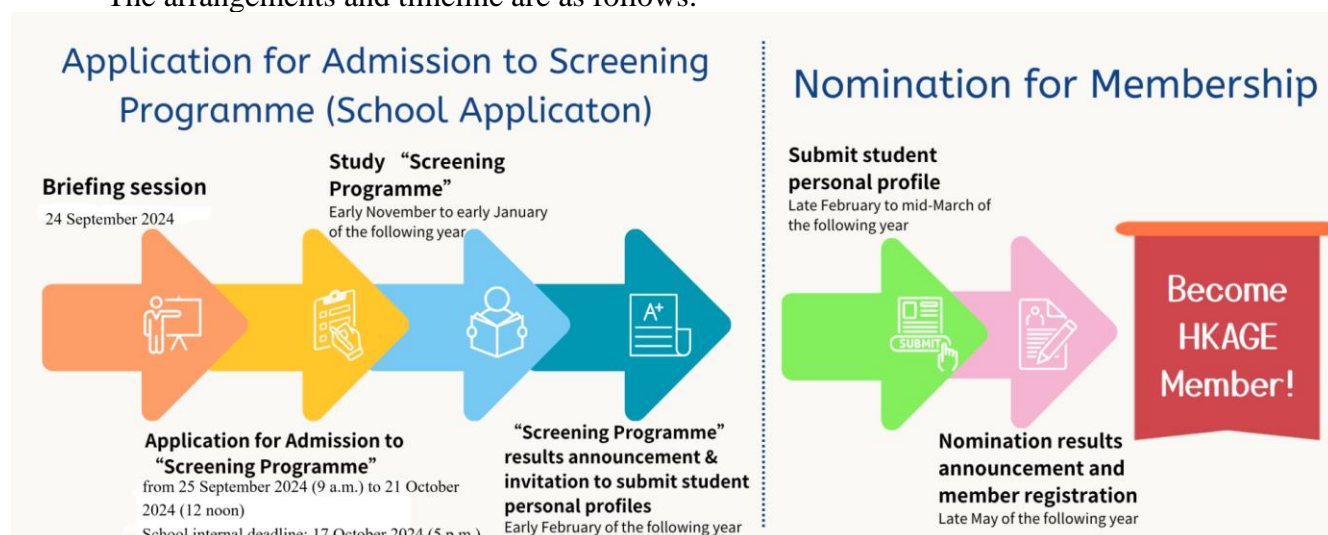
The arrangements and timeline are as follows:

Application for Admission to Screening Programme (School Applicaton)

Briefing session
24 September 2024

Study "Screening Programme"
Early November to early January of the following year

Application for Admission to "Screening Programme"
from 25 September 2024 (9 a.m.) to 21 October 2024 (12 noon)
School internal deadline: 17 October 2024 (5 p.m.)

"Screening Programme" results announcement & invitation to submit student personal profiles
Early February of the following year

A+

Nomination for Membership

Submit student personal profile
Late February to mid-March of the following year

SUBMIT

Nomination results announcement and member registration
Late May of the following year

Become HKAGE Member!